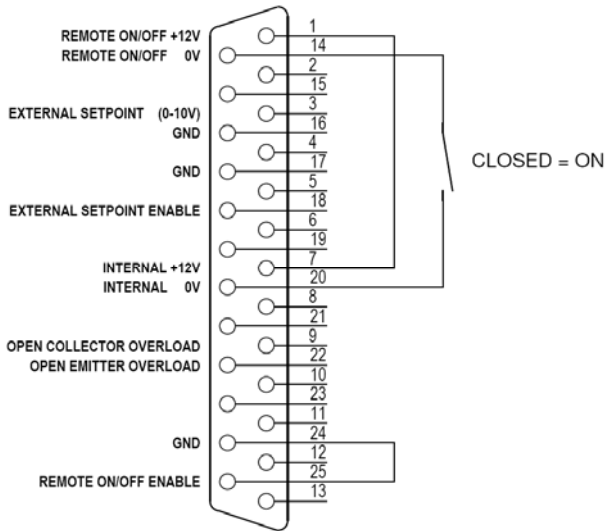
REMOTE ON/OFF +12V
REMOTE ON/OFF 0V

EXTERNAL SETPOINT (0-10V)
GND

GND

EXTERNAL SETPOINT ENABLE

INTERNAL +12V
INTERNAL 0V

OPEN COLLECTOR OVERLOAD
OPEN EMITTER OVERLOAD

GND

REMOTE ON/OFF ENABLE

1
14
2
15
3
16
4
17
5
18
6
19
7
20
8
21
9
22
10
23
11
24
12
25
13

CLOSED = ON